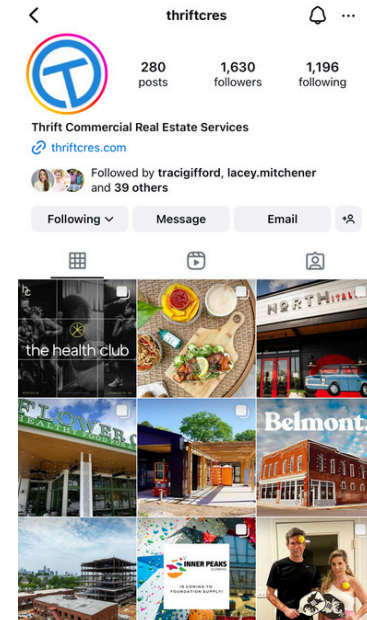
thriftcres

280 posts

1,630 followers

1,196 following

Thrift Commercial Real Estate Services

thriftcres.com

Followed by tracigifford, lacey.mitchener and 39 others

Following

Message

Email

the health club

NORTH

FLOWER

Belmont

INNER PEAKS IS COMING TO FOUNDATION SUPPLY!